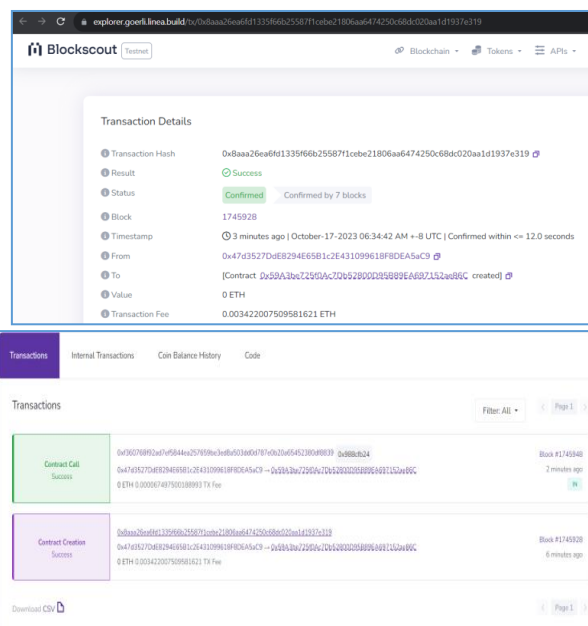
explorer.goerli.linea.build/tx/0x8aaa26ea6fd1335f66b25587f1cebe21806aa6474250c68dc020aa1d1937e319

Blockscout Testnet

Blockchain Tokens APIs

Transaction Details

Transaction Hash 0x8aaa26ea6fd1335f66b25587f1cebe21806aa6474250c68dc020aa1d1937e319

Result Success

Status Confirmed Confirmed by 7 blocks

Block 1745928

Timestamp 3 minutes ago | October-17-2023 06:34:42 AM +-8 UTC | Confirmed within <= 12.0 seconds

From 0x47d3527DdE8294E65B1c2E431099618F8DEA5aC9

To [Contract 0x59A3be725f0Ac7Db52800D95B89EA697152ad86C created]

Value 0 ETH

Transaction Fee 0.003422007509581621 ETH

Transactions Internal Transactions Coin Balance History Code

Transactions

Filter: All Page 1

Contract Call Success 0x960768f92ad7ef5844ea257659be3ed8a503dd0d787e0b20a65452380df8839 0x988cfb24 0x47d3527DdE8294E65B1c2E431099618F8DEA5aC9 → 0x59A3be725f0Ac7Db52800D95B89EA697152ad86C 0 ETH 0.000067497500198993 TX Fee Block #1745948 2 minutes ago IN

Contract Creation Success 0x8aaa26ea6fd1335f66b25587f1cebe21806aa6474250c68dc020aa1d1937e319 0x47d3527DdE8294E65B1c2E431099618F8DEA5aC9 → 0x59A3be725f0Ac7Db52800D95B89EA697152ad86C 0 ETH 0.003422007509581621 TX Fee Block #1745928 6 minutes ago

Download CSV

Page 1